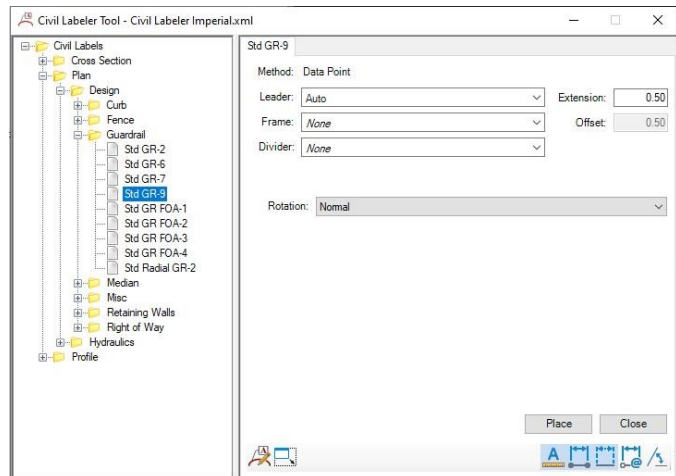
Civil Labeler Tool - Civil Labeler Imperial.xml

Civil Labels
Cross Section
Plan
Design
Curb
Fence
Guardrail
Std GR-2
Std GR-6
Std GR-7
Std GR-9
Std GR FOA-1
Std GR FOA-2
Std GR FOA-3
Std GR FOA-4
Std Radial GR-2
Median
Misc
Retaining Walls
Right of Way
Hydraulics
Profile

Std GR-9

Method: Data Point

Leader: Auto
Extension: 0.50
Frame: None
Offset: 0.50
Divider: None

Rotation: Normal

Place
Close
A